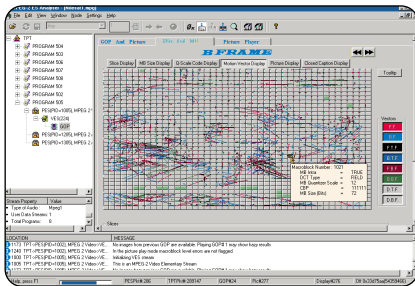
File Edit View Window Mode Settings Help

TPT
PROGRAM 504
PROGRAM 503
PROGRAM 506
PROGRAM 507
PROGRAM 509
PROGRAM 501
PROGRAM 502
PROGRAM 505
PES(PID=1005) MPEG 2
VES(234)
GOP
PES(PID=1006) MPEG 2
PES(PID=1008) MPEG 2

GOP And Picture
Picture Player
B FRAME

Slice Display
MB Size Display
B Scale Code Display
Motion Vector Display
Picture Display
Closed Caption Display

ToolTip

Vectors
F.F
F.B
B.F
B.B
D.F
D.B

Macroblock Number : 1021
MB Intra : TRUE
DCT Type : FIELD
MB Quantizer Scale : 6
CBP : 111111
MB Size (Bits) : 72

Stream Property | Value
Type of Audio | Mpeg1
User Data Streams | 1
Total Programs | 8

Slices

LOCATION | MESSAGE
1173 TPT->PES(PID=1002), MPEG 2 Video->VE... | No images from previous GOP are available. Playing GOP B1 may show huge results
1240 TPT->PES(PID=1005), MPEG 2 Video->VE... | In the picture play mode macroblock level errors are not flagged
1000 TPT->PES(PID=1005), MPEG 2 Video->VE... | Initializing VES stream
1000 TPT->PES(PID=1005), MPEG 2 Video->VE... | This is an MPEG-2 Video Elementary Stream
1173 TPT->PES(PID=1002), MPEG 2 Video->VE... | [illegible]

PES(PID=1005)
TPTPK#=208147
GOP#24
Pic#277
Display#276
Off: 0x33d75ea(54308460)